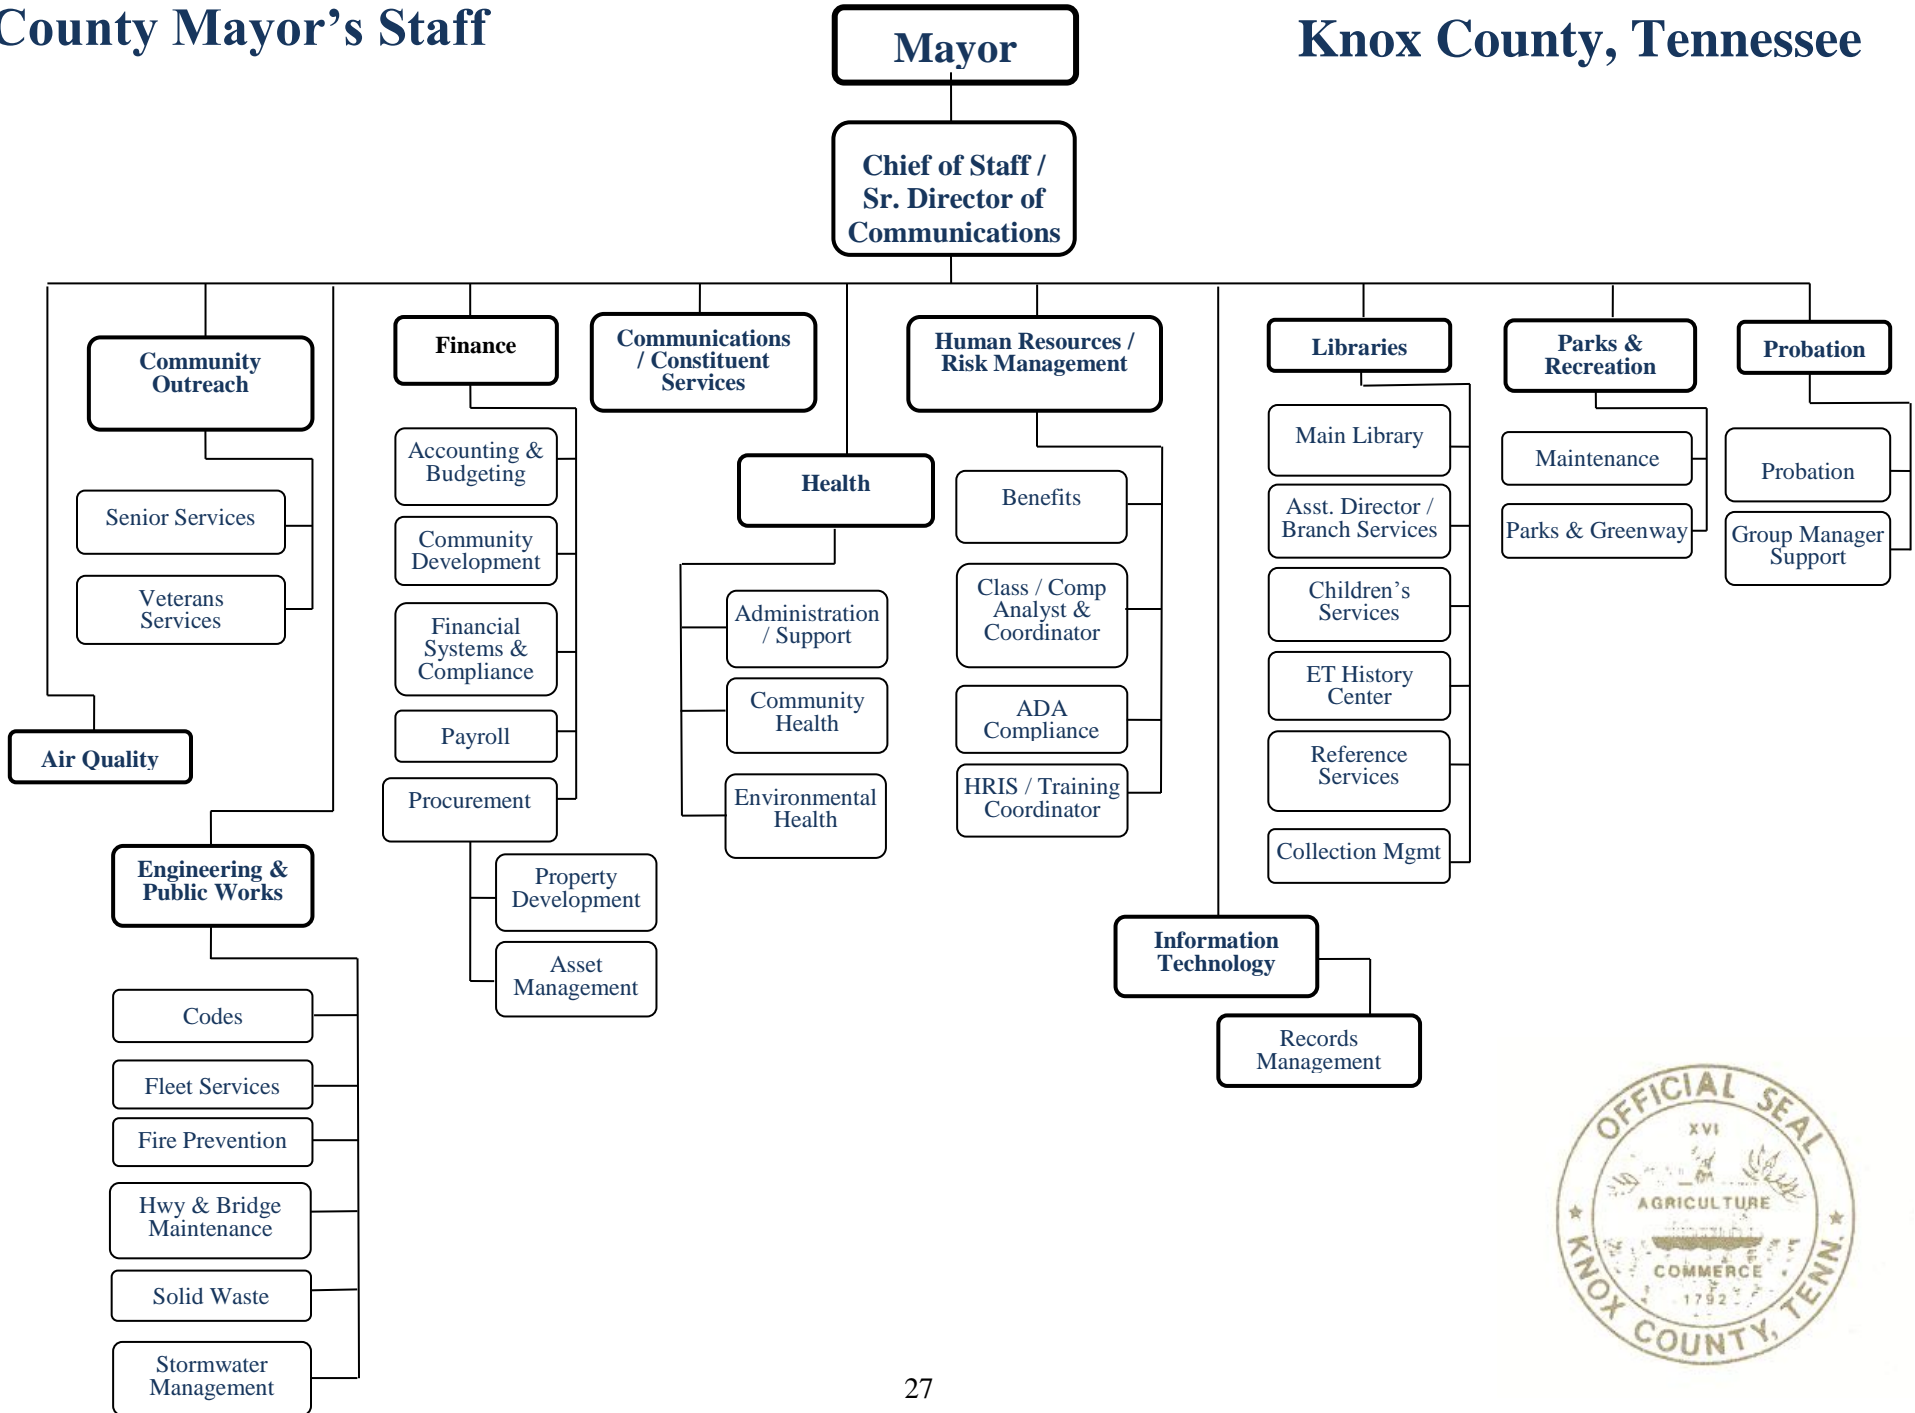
County Mayor's Staff

Mayor

Knox County, Tennessee

Chief of Staff / Sr. Director of Communications

Community Outreach

Senior Services

Veterans Services

Air Quality

Engineering & Public Works

Codes

Fleet Services

Fire Prevention

Hwy & Bridge Maintenance

Solid Waste

Stormwater Management

Finance

Accounting & Budgeting

Community Development

Financial Systems & Compliance

Payroll

Procurement

Property Development

Asset Management

Communications / Constituent Services

Health

Administration / Support

Community Health

Environmental Health

Human Resources / Risk Management

Benefits

Class / Comp Analyst & Coordinator

ADA Compliance

HRIS / Training Coordinator

Information Technology

Records Management

Libraries

Main Library

Asst. Director / Branch Services

Children's Services

ET History Center

Reference Services

Collection Mgmt

Parks & Recreation

Maintenance

Parks & Greenway

Probation

Probation

Group Manager Support

OFFICIAL SEAL
XVI
AGRICULTURE
COMMERCE
1792
KNOX COUNTY, TENN.

27